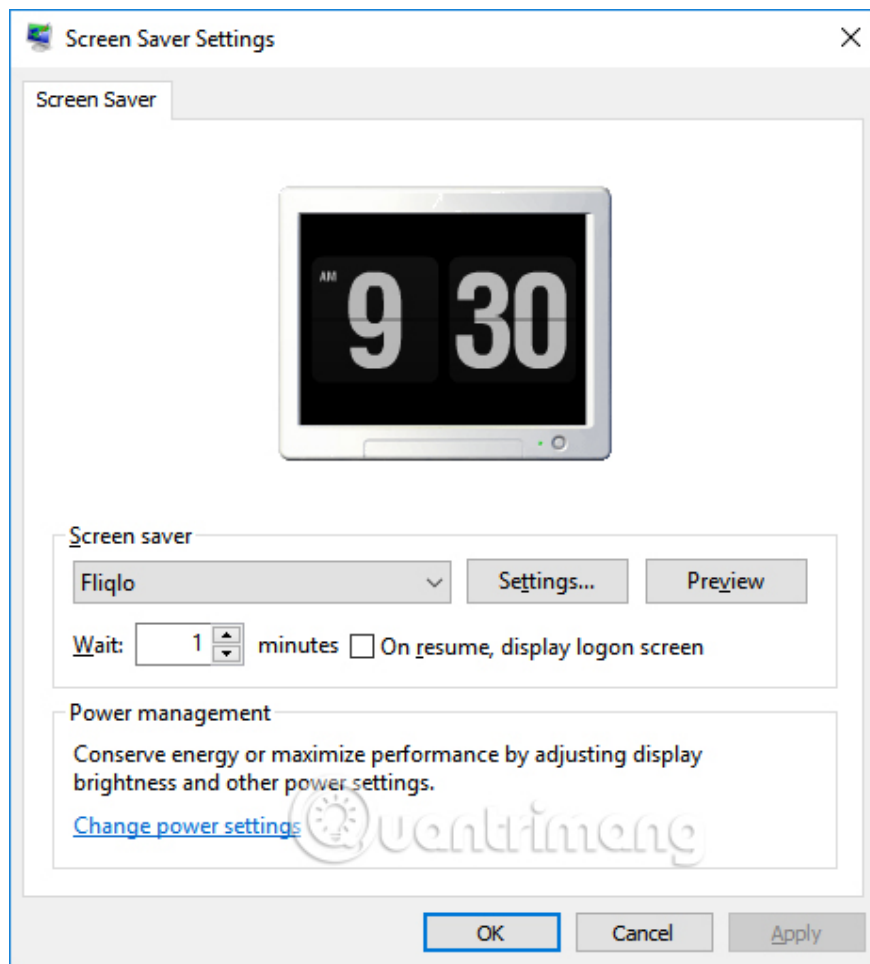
Screen Saver Settings

Screen Saver

AM 9 30

Screen saver

Fliqlo

Settings...

Preview

Wait: 1 minutes

On resume, display logon screen

Power management

Conserve energy or maximize performance by adjusting display brightness and other power settings.

Change power settings

Quantrimang

OK

Cancel

Apply